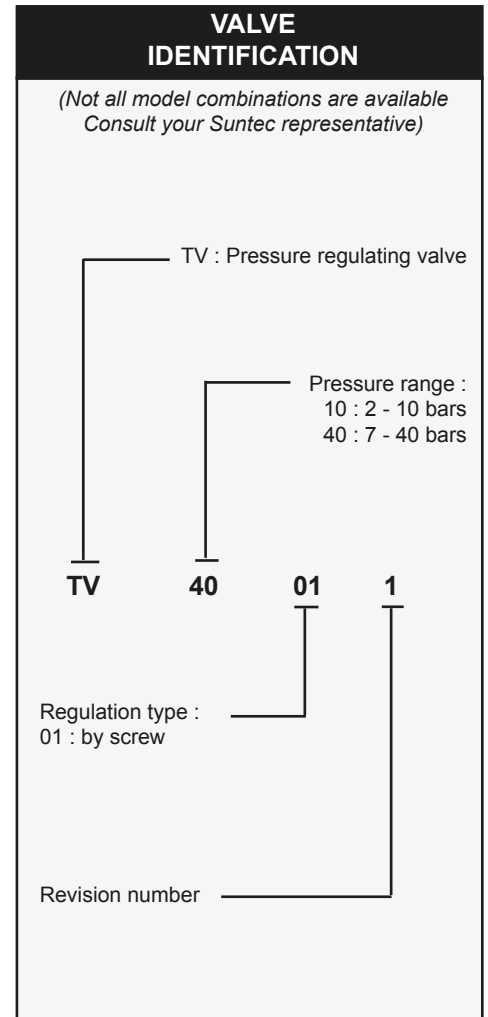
VALVE IDENTIFICATION

(Not all model combinations are available Consult your Suntec representative)

TV : Pressure regulating valve

Pressure range :
10 : 2 - 10 bars
40 : 7 - 40 bars

TV 40 01 1

Regulation type :
01 : by screw

Revision number